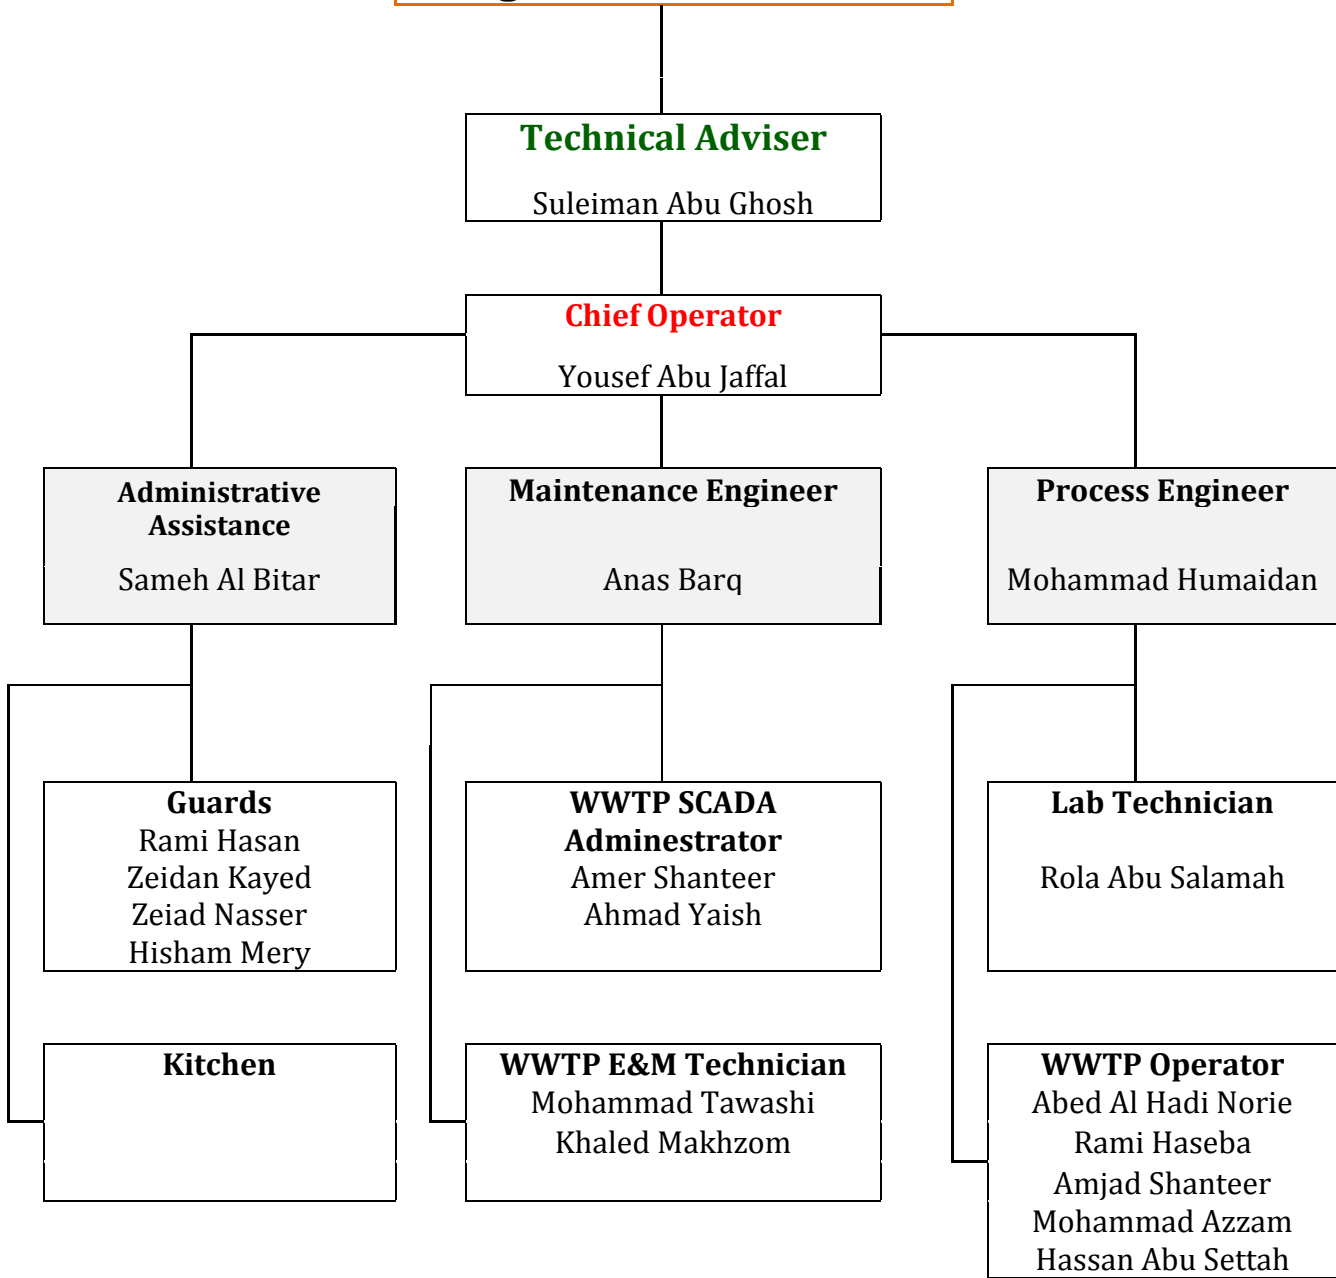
Technical Adviser

Suleiman Abu Ghosh

Chief Operator

Yousef Abu Jaffal

Administrative Assistance

Sameh Al Bitar

Maintenance Engineer

Anas Barq

Process Engineer

Mohammad Humaidan

Guards
Rami Hasan
Zeidan Kayed
Zeiad Nasser
Hisham Mery

WWTP SCADA Adminestrator
Amer Shanteer
Ahmad Yaish

Lab Technician

Rola Abu Salamah

Kitchen

WWTP E&M Technician
Mohammad Tawashi
Khaled Makhzom

WWTP Operator
Abed Al Hadi Norie
Rami Haseba
Amjad Shanteer
Mohammad Azzam
Hassan Abu Settah